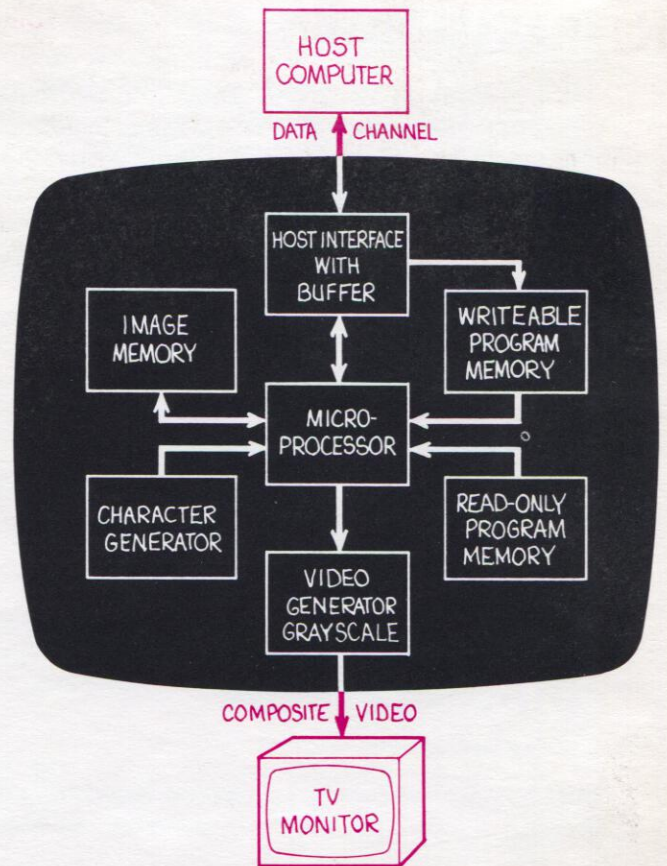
HOST COMPUTER

DATA CHANNEL

HOST INTERFACE WITH BUFFER

IMAGE MEMORY

WRITEABLE PROGRAM MEMORY

MICRO-PROCESSOR

CHARACTER GENERATOR

READ-ONLY PROGRAM MEMORY

VIDEO GENERATOR GRAYSCALE

COMPOSITE VIDEO

TV MONITOR